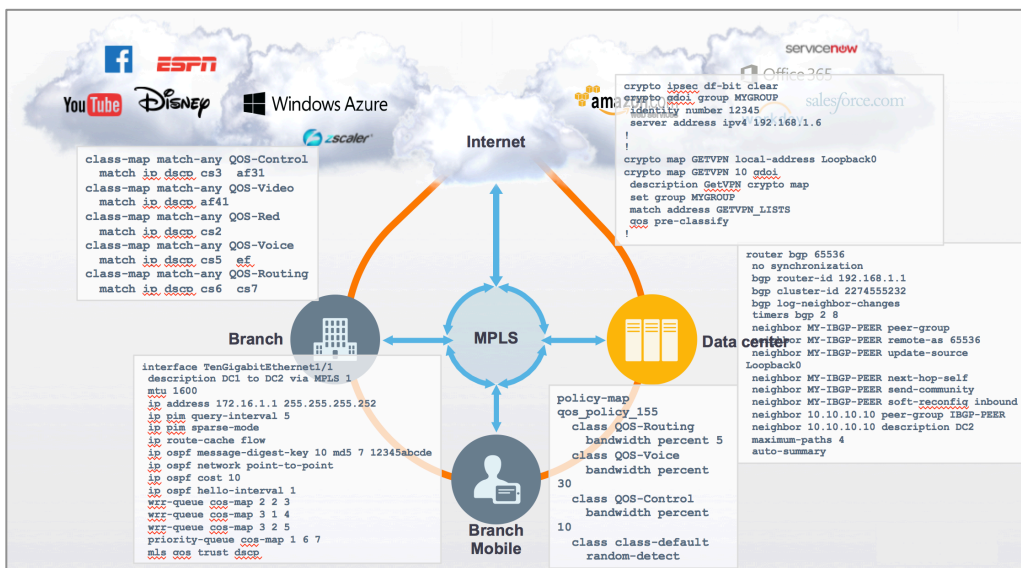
f ESPN servicenow Office 365 YouTube Disney Windows Azure amazon salesforce.com zscaler

Internet

class-map match-any QOS-Control
match ip dscp cs3 af31
class-map match-any QOS-Video
match ip dscp af41
class-map match-any QOS-Red
match ip dscp cs2
class-map match-any QOS-Voice
match ip dscp cs5 ef
class-map match-any QOS-Routing
match ip dscp cs6 cs7

crypto ipsec df-bit clear
crypto gdoi group MYGROUP
identity number 12345
server address ipv4 192.168.1.6
!
!
crypto map GETVPN local-address Loopback0
crypto map GETVPN 10 gdoi
description GetVPN crypto map
set group MYGROUP
match address GETVPN_LISTS
qos pre-classify
!

router bgp 65536
no synchronization
bgp router-id 192.168.1.1
bgp cluster-id 2274555232
bgp log-neighbor-changes
timers bgp 2 8
neighbor MY-IBGP-PEER peer-group
neighbor MY-IBGP-PEER remote-as 65536
neighbor MY-IBGP-PEER update-source Loopback0
neighbor MY-IBGP-PEER next-hop-self
neighbor MY-IBGP-PEER send-community
neighbor MY-IBGP-PEER soft-reconfig inbound
neighbor 10.10.10.10 peer-group IBGP-PEER
neighbor 10.10.10.10 description DC2
maximum-paths 4
auto-summary

Branch

MPLS

Data center

interface TenGigabitEthernet1/1
description DC1 to DC2 via MPLS 1
mtu 1600
ip address 172.16.1.1 255.255.255.252
ip pim query-interval 5
ip pim sparse-mode
ip route-cache flow
ip ospf message-digest-key 10 md5 7 12345abcde
ip ospf network point-to-point
ip ospf cost 10
ip ospf hello-interval 1
wrr-queue cos-map 2 2 3
wrr-queue cos-map 3 1 4
wrr-queue cos-map 3 2 5
priority-queue cos-map 1 6 7
mls qos trust dscp

policy-map qos_policy_155
class QOS-Routing
bandwidth percent 5
class QOS-Voice
bandwidth percent 30
class QOS-Control
bandwidth percent 10
class class-default
random-detect

Branch Mobile